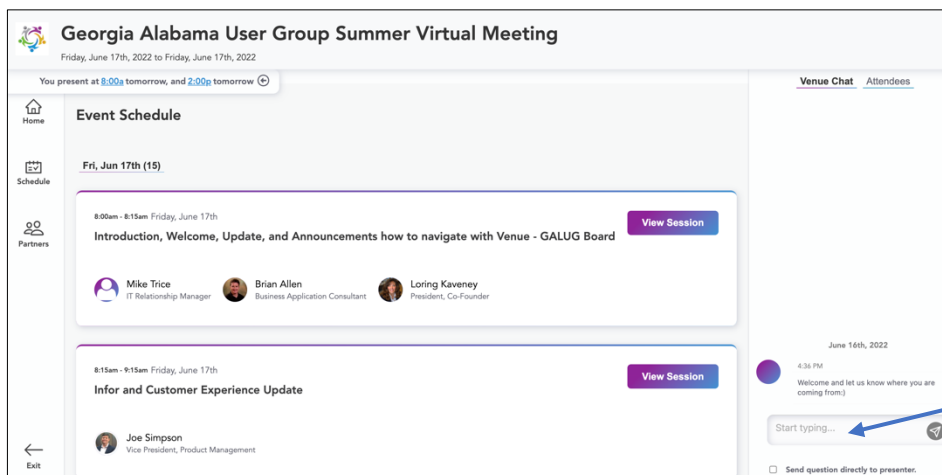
Georgia Alabama User Group Summer Virtual Meeting

Friday, June 17th, 2022 to Friday, June 17th, 2022

You present at 8:00a tomorrow, and 2:00p tomorrow

Home

Schedule

Partners

Exit

Event Schedule

Fri, Jun 17th (15)

8:00am - 8:15am Friday, June 17th

View Session

Introduction, Welcome, Update, and Announcements how to navigate with Venue - GALUG Board

Mike Trice
IT Relationship Manager

Brian Allen
Business Application Consultant

Loring Kaveney
President, Co-Founder

8:15am - 9:15am Friday, June 17th

View Session

Infor and Customer Experience Update

Joe Simpson
Vice President, Product Management

Venue Chat Attendees

June 16th, 2022

4:36 PM

Welcome and let us know where you are coming from:)

Start typing...

Send question directly to presenter.